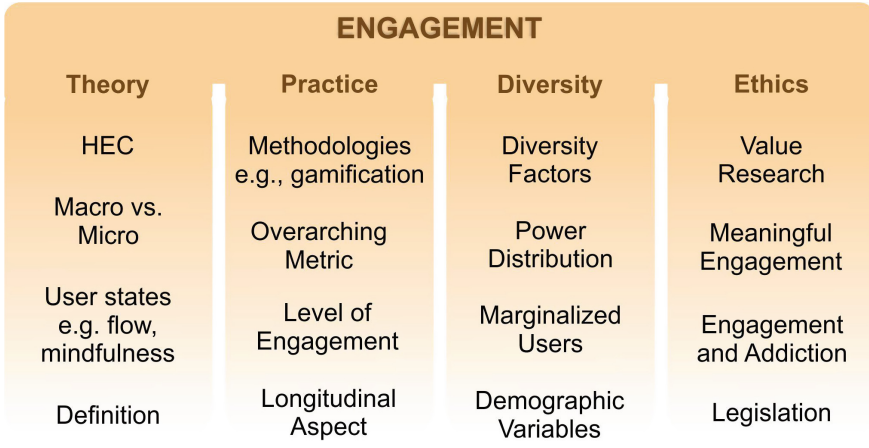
ENGAGEMENT

Theory

HEC

Macro vs. Micro

User states e.g. flow, mindfulness

Definition

Practice

Methodologies e.g., gamification

Overarching Metric

Level of Engagement

Longitudinal Aspect

Diversity

Diversity Factors

Power Distribution

Marginalized Users

Demographic Variables

Ethics

Value Research

Meaningful Engagement

Engagement and Addiction

Legislation